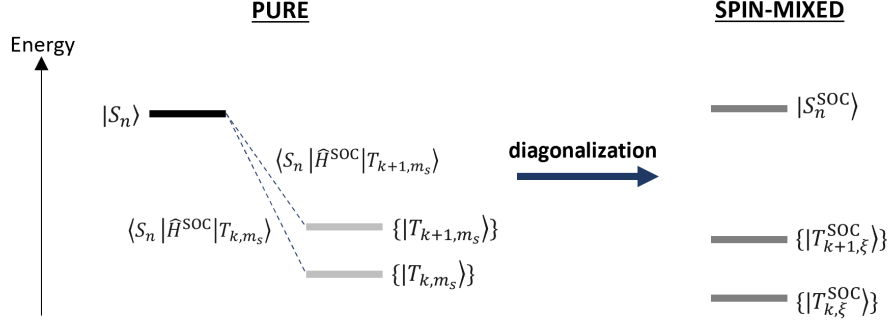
PURE

SPIN-MIXED

Energy

$|S_n\rangle$

$\langle S_n|\hat{H}^{\text{SOC}}|T_{k+1,m_s}\rangle$

diagonalization

$\langle S_n|\hat{H}^{\text{SOC}}|T_{k,m_s}\rangle$

$\{|T_{k+1,m_s}\rangle\}$

$\{|T_{k,m_s}\rangle\}$

$|S_n^{\text{SOC}}\rangle$

$\{|T_{k+1,\xi}^{\text{SOC}}\rangle\}$

$\{|T_{k,\xi}^{\text{SOC}}\rangle\}$